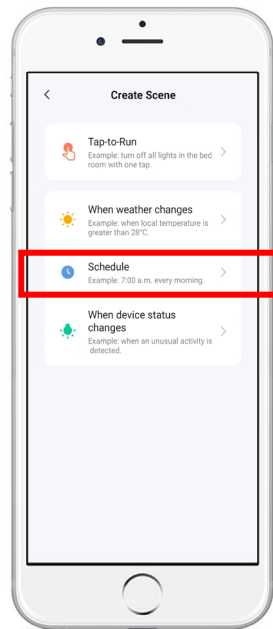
Create Scene

Tap-to-Run
Example: turn off all lights in the bed room with one tap.

When weather changes
Example: when local temperature is greater than 28°C.

Schedule
Example: 7:00 a.m. every morning.

When device status changes
Example: when an unusual activity is detected.